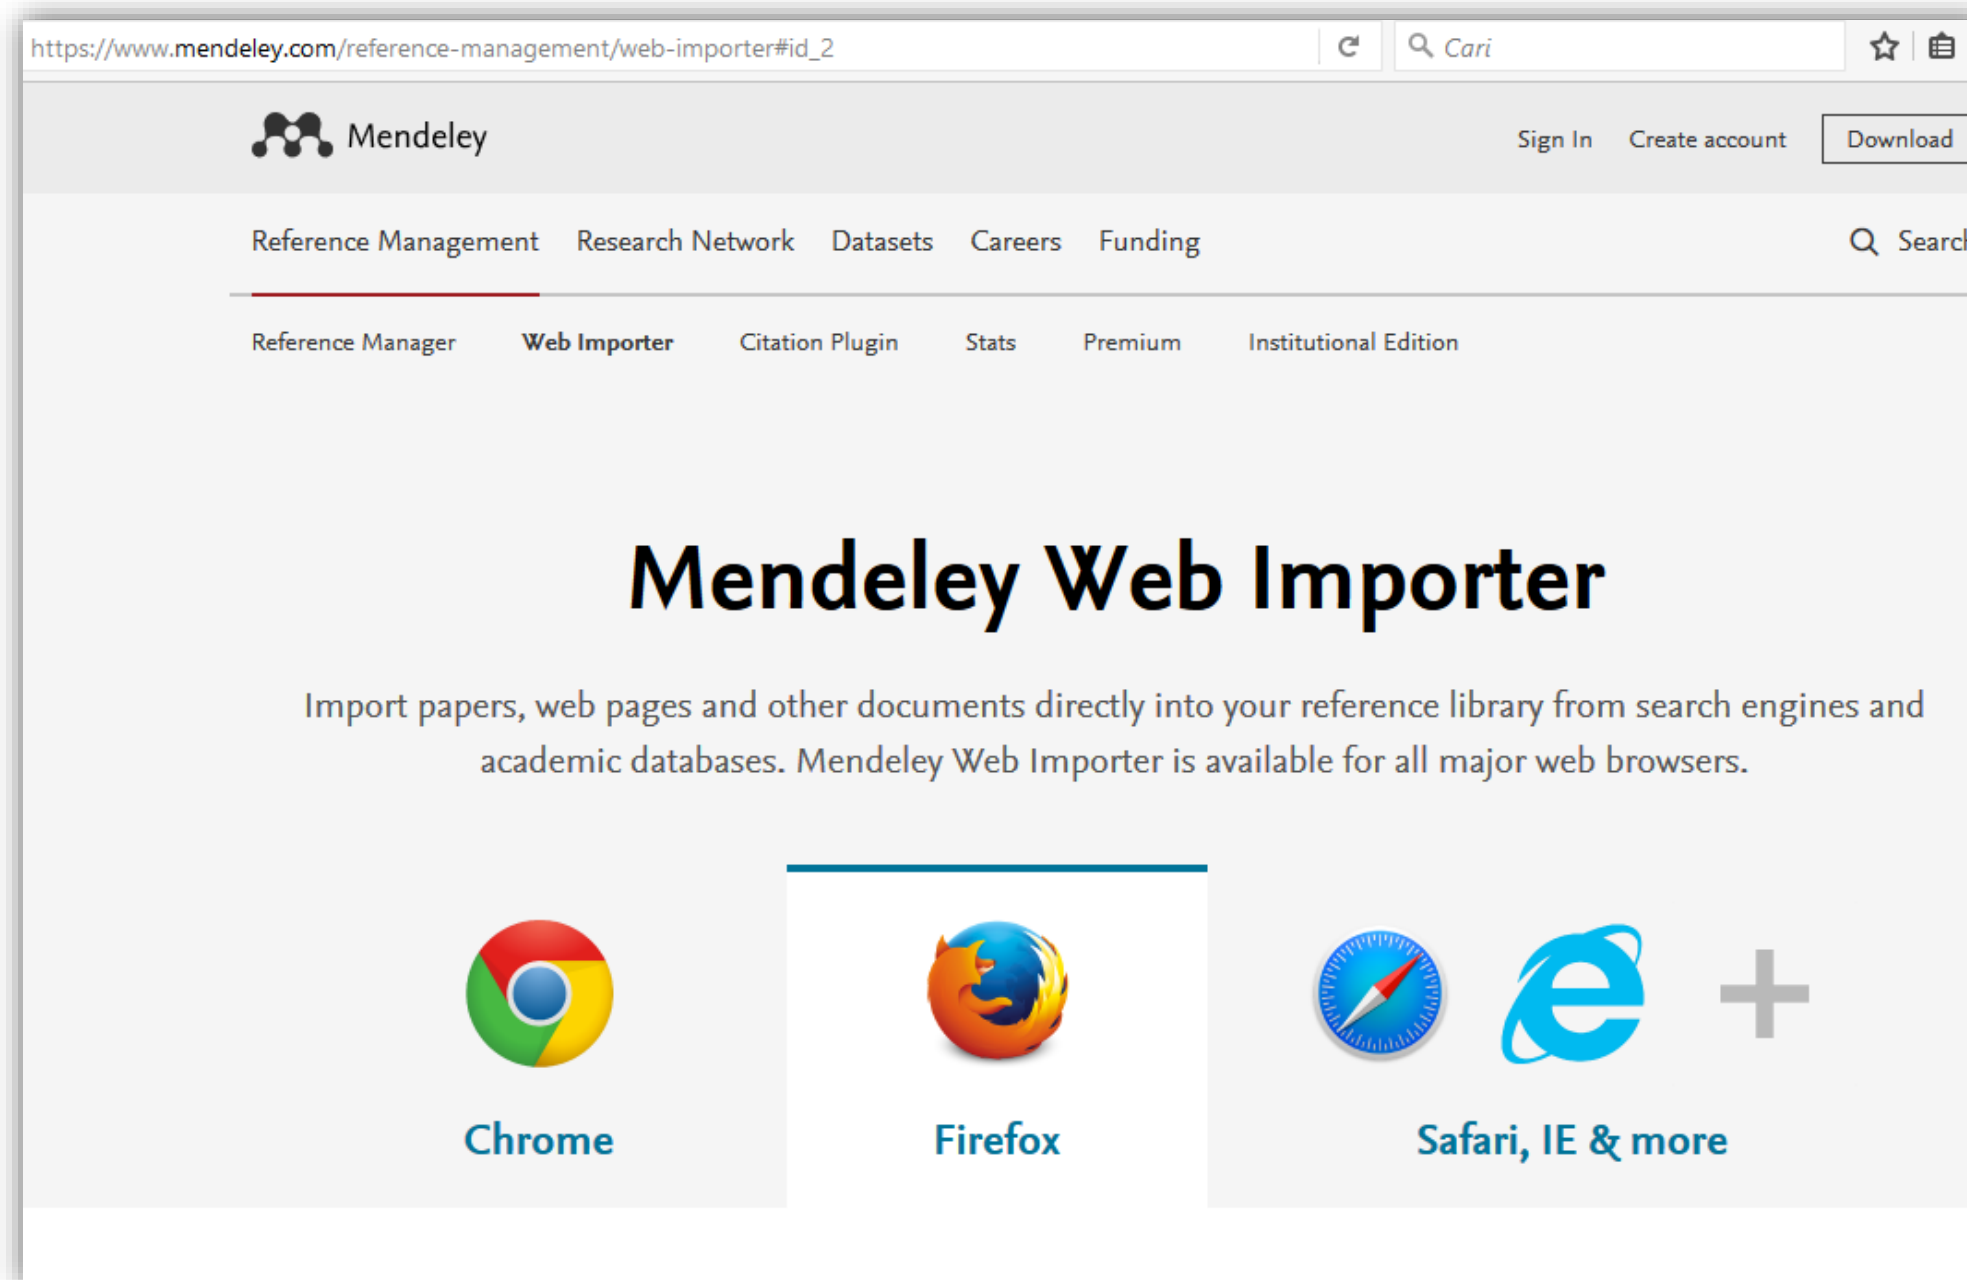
https://www.mendeley.com/reference-management/web-importer#id_2

Cari

Mendeley

Sign In Create account Download

Reference Management Research Network Datasets Careers Funding

Searc

Reference Manager Web Importer Citation Plugin Stats Premium Institutional Edition

Mendeley Web Importer

Import papers, web pages and other documents directly into your reference library from search engines and academic databases. Mendeley Web Importer is available for all major web browsers.

Chrome

Firefox

Safari, IE & more